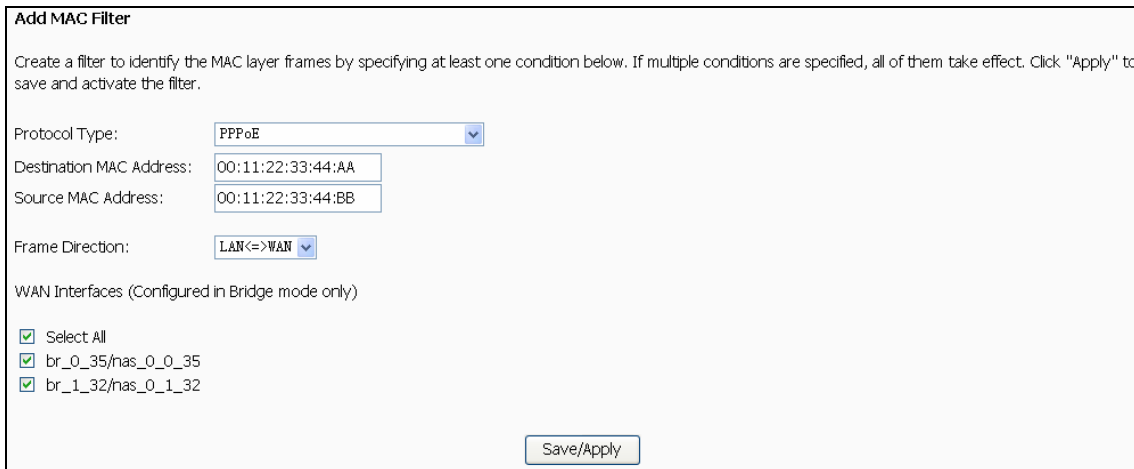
Add MAC Filter

Create a filter to identify the MAC layer frames by specifying at least one condition below. If multiple conditions are specified, all of them take effect. Click "Apply" to save and activate the filter.

Protocol Type: PPPoE

Destination MAC Address: 00:11:22:33:44:AA

Source MAC Address: 00:11:22:33:44:BB

Frame Direction: LAN<=>WAN

WAN Interfaces (Configured in Bridge mode only)

☑ Select All
☑ br_0_35/nas_0_0_35
☑ br_1_32/nas_0_1_32

Save/Apply